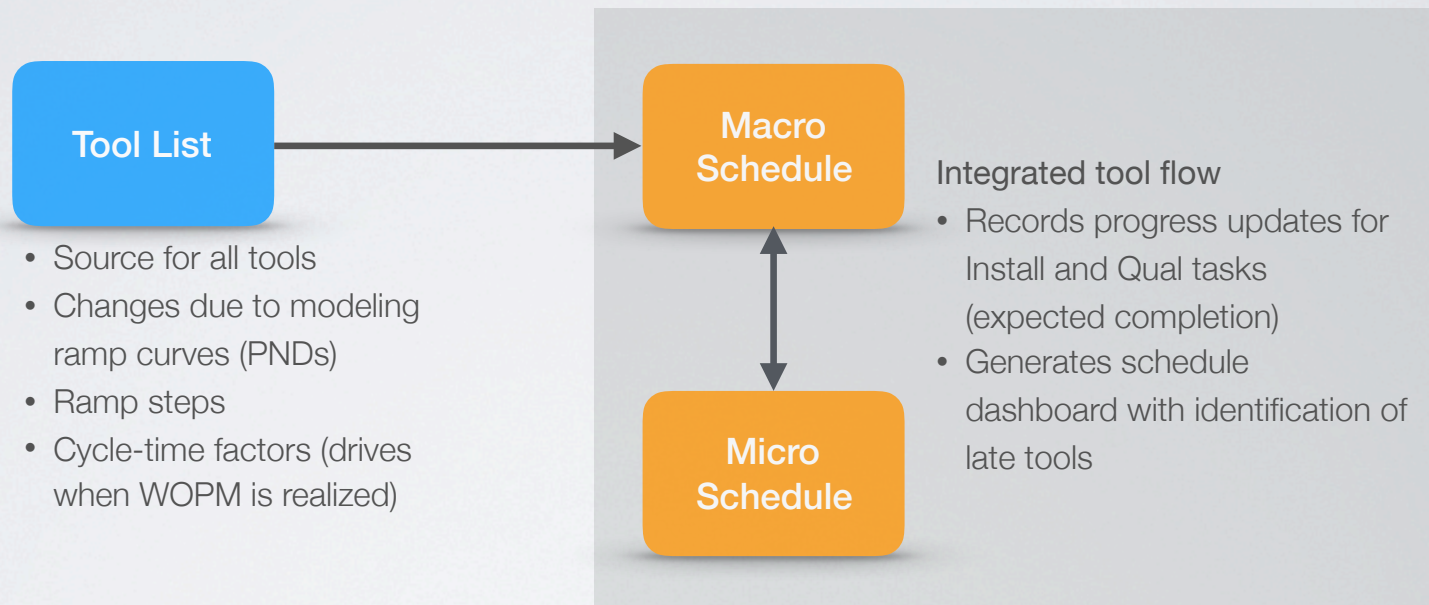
Tool List

• Source for all tools
• Changes due to modeling ramp curves (PNDs)
• Ramp steps
• Cycle-time factors (drives when WOPM is realized)

Macro Schedule

Micro Schedule

Integrated tool flow
• Records progress updates for Install and Qual tasks (expected completion)
• Generates schedule dashboard with identification of late tools